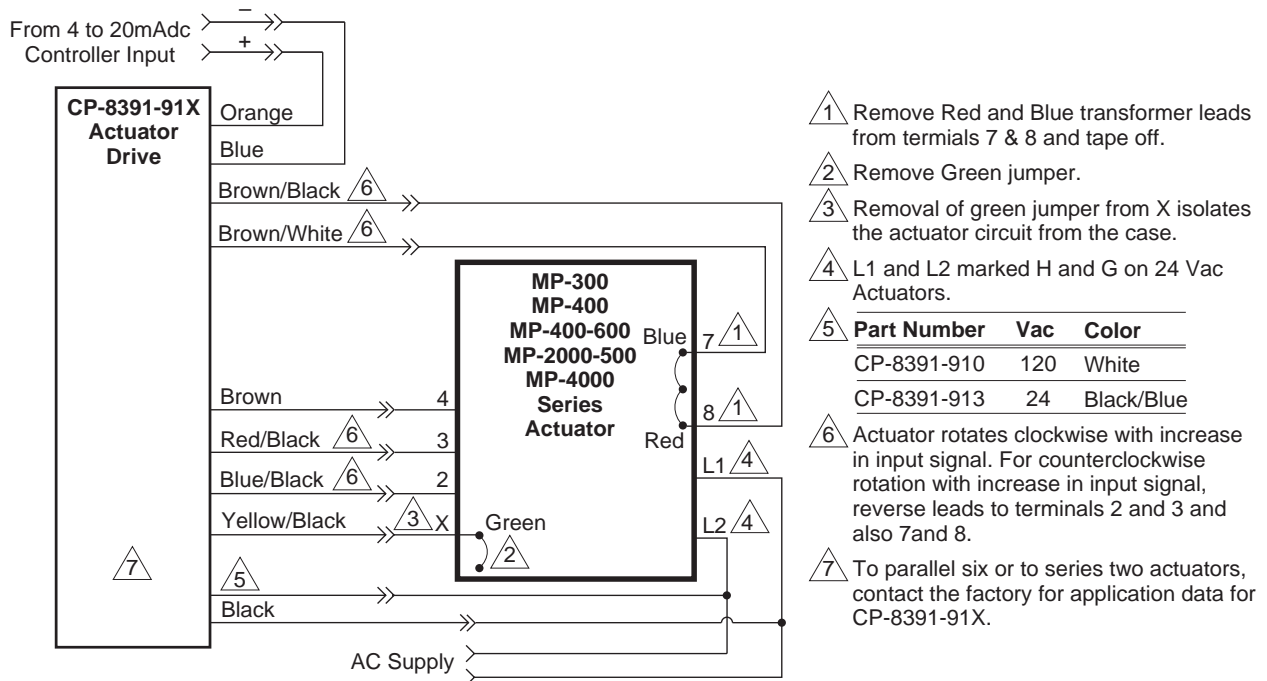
From 4 to 20mAdc Controller Input
–
+

CP-8391-91X Actuator Drive

Orange
Blue
Brown/Black 6
Brown/White 6
Brown
Red/Black 6
Blue/Black 6
Yellow/Black 3
5
Black
7

MP-300
MP-400
MP-400-600
MP-2000-500
MP-4000
Series
Actuator

Blue 7 1
8 1
Red
4
3
2
X
Green
2
L1 4
L2 4

AC Supply

1 Remove Red and Blue transformer leads from termials 7 & 8 and tape off.

2 Remove Green jumper.

3 Removal of green jumper from X isolates the actuator circuit from the case.

4 L1 and L2 marked H and G on 24 Vac Actuators.

5
| Part Number | Vac | Color |
|---|---|---|
| CP-8391-910 | 120 | White |
| CP-8391-913 | 24 | Black/Blue |

6 Actuator rotates clockwise with increase in input signal. For counterclockwise rotation with increase in input signal, reverse leads to terminals 2 and 3 and also 7and 8.

7 To parallel six or to series two actuators, contact the factory for application data for CP-8391-91X.